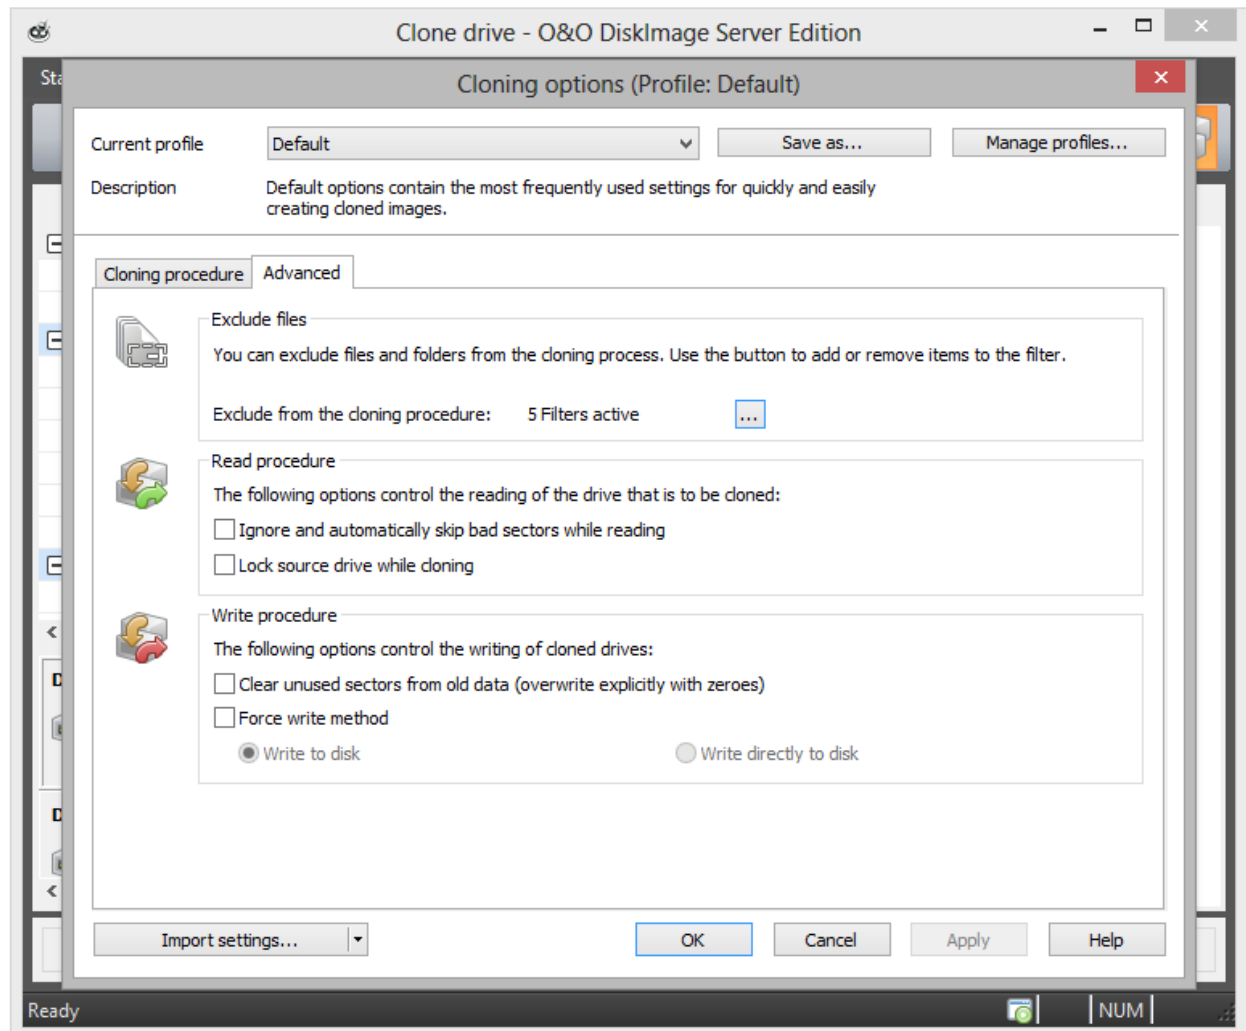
Clone drive - O&O DiskImage Server Edition

Sta

Cloning options (Profile: Default)

Current profile
Default
Save as...
Manage profiles...

Description
Default options contain the most frequently used settings for quickly and easily creating cloned images.

Cloning procedure
Advanced

Exclude files
You can exclude files and folders from the cloning process. Use the button to add or remove items to the filter.
Exclude from the cloning procedure:
5 Filters active
...

Read procedure
The following options control the reading of the drive that is to be cloned:
Ignore and automatically skip bad sectors while reading
Lock source drive while cloning

Write procedure
The following options control the writing of cloned drives:
Clear unused sectors from old data (overwrite explicitly with zeroes)
Force write method
Write to disk
Write directly to disk

Import settings...
OK
Cancel
Apply
Help

Ready
NUM